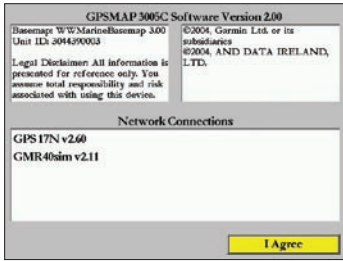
GPSMAP 3005C Software Version 2.00

Basemap: WWMarineBasemap 3.00
Unit ID: 3044390003

Legal Disclaimer: All information is presented for reference only. You assume total responsibility and risk associated with using this device.

©2004, Garmin Ltd. or its subsidiaries
©2004, AND DATA IRELAND, LTD.

Network Connections

GPS 17N v2.60
GMR40sim v2.11

I Agree